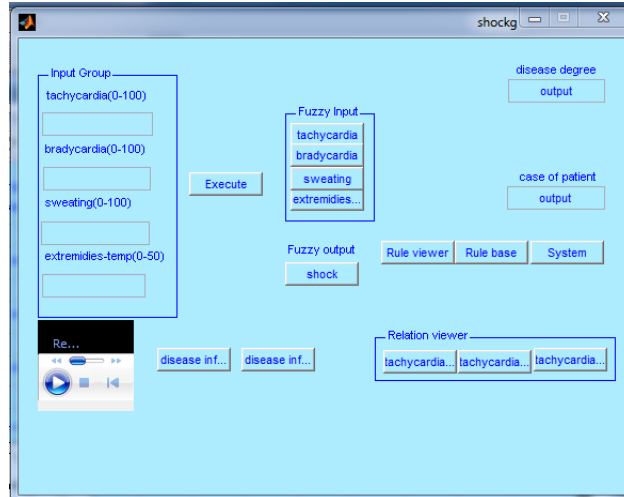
shockg

Input Group
tachycardia(0-100)
bradycardia(0-100)
sweating(0-100)
extremidies-temp(0-50)

Execute

Fuzzy Input
tachycardia
bradycardia
sweating
extremidies...

Fuzzy output
shock

disease degree
output

case of patient
output

Rule viewer
Rule base
System

Re...

disease inf...
disease inf...

Relation viewer
tachycardia...
tachycardia...
tachycardia...